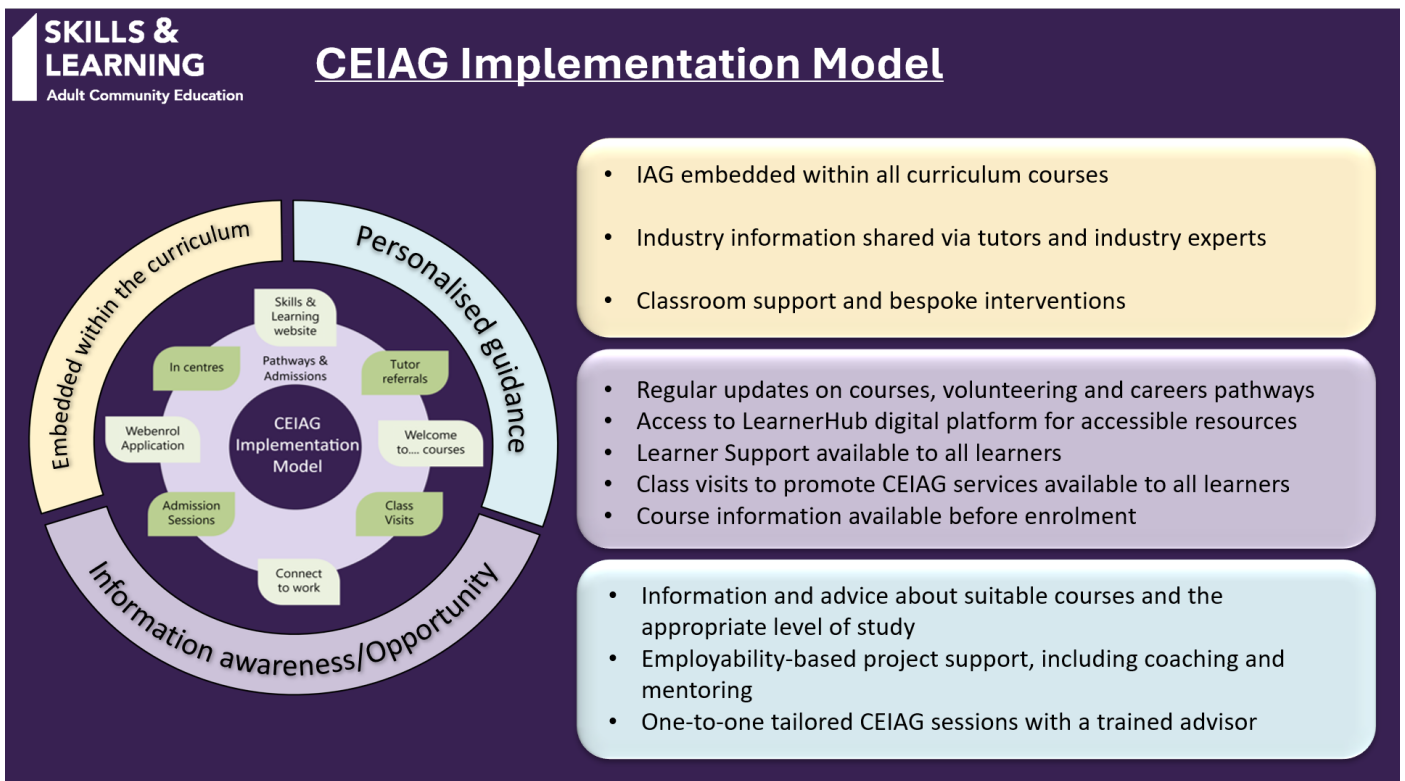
SKILLS & LEARNING
Adult Community Education

CEIAG Implementation Model

Embedded within the curriculum

Personalised guidance

Information awareness/Opportunity

Skills & Learning website

Pathways & Admissions

Tutor referrals

In centres

CEIAG Implementation Model

Webenrol Application

Welcome to.... courses

Admission Sessions

Class Visits

Connect to work

- IAG embedded within all curriculum courses
- Industry information shared via tutors and industry experts
- Classroom support and bespoke interventions

- Regular updates on courses, volunteering and careers pathways
- Access to LearnerHub digital platform for accessible resources
- Learner Support available to all learners
- Class visits to promote CEIAG services available to all learners
- Course information available before enrolment

- Information and advice about suitable courses and the appropriate level of study
- Employability-based project support, including coaching and mentoring
- One-to-one tailored CEIAG sessions with a trained advisor